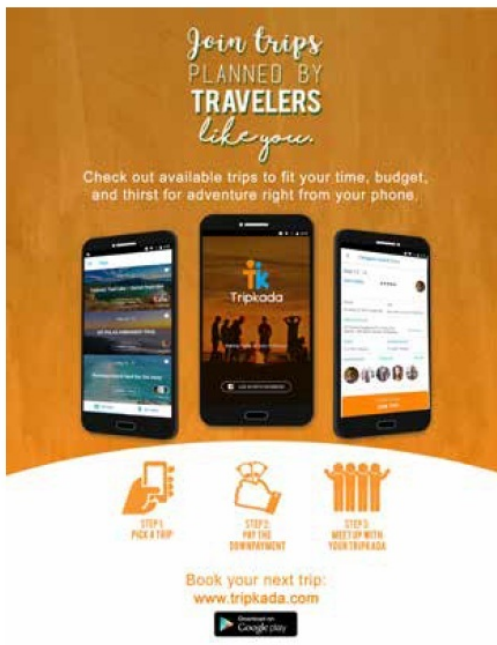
Join trips
PLANNED BY
TRAVELERS
like you.

Check out available trips to fit your time, budget, and thirst for adventure right from your phone.

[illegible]

Tripkada

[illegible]

STEP 1:
PICK A TRIP

STEP 2:
PAY THE
DOWNPAYMENT

STEP 3:
MEET UP WITH
YOUR TRIPKADA

Book your next trip:
www.tripkada.com

Download on
Google play